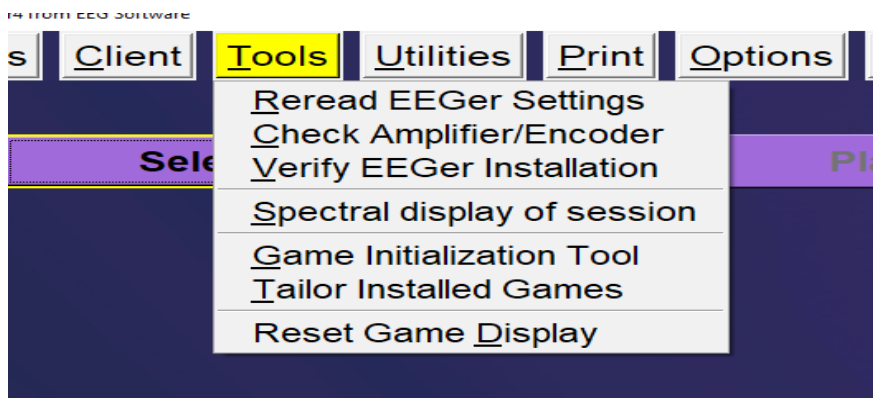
r4 from EEG Software

s Client Tools Utilities Print Options

Sele

Pl

Reread EEGer Settings
Check Amplifier/Encoder
Verify EEGer Installation

Spectral display of session

Game Initialization Tool
Tailor Installed Games

Reset Game Display